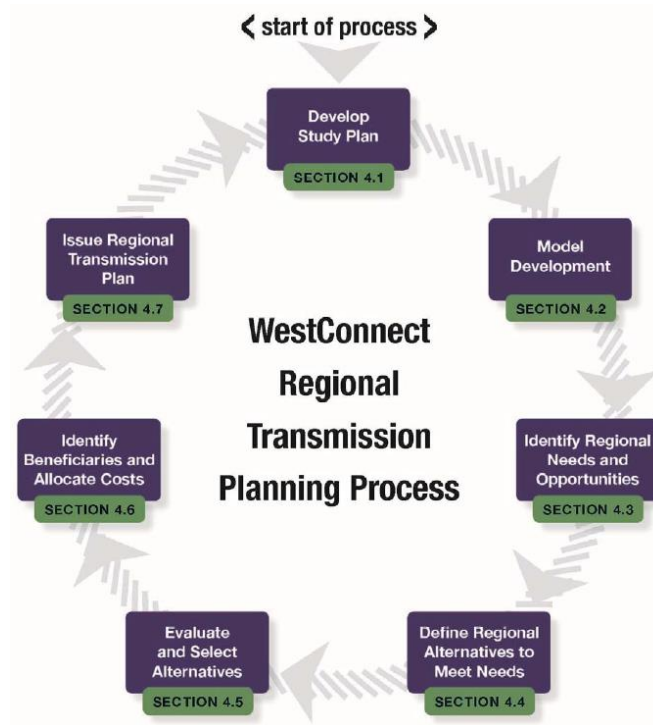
< start of process >

Develop Study Plan
SECTION 4.1

Model Development
SECTION 4.2

Identify Regional Needs and Opportunities
SECTION 4.3

Define Regional Alternatives to Meet Needs
SECTION 4.4

Evaluate and Select Alternatives
SECTION 4.5

Identify Beneficiaries and Allocate Costs
SECTION 4.6

Issue Regional Transmission Plan
SECTION 4.7

WestConnect Regional Transmission Planning Process